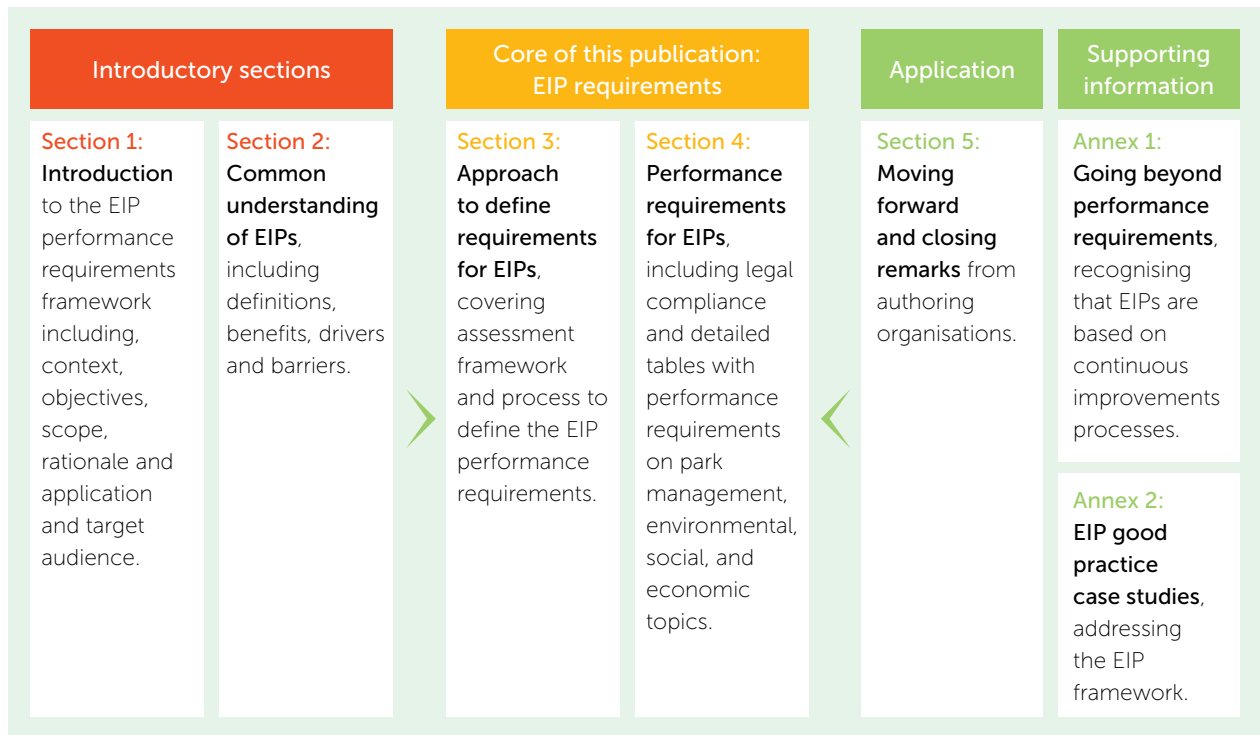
Introductory sections

Section 1:
Introduction to the EIP performance requirements framework including, context, objectives, scope, rationale and application and target audience.

Section 2:
Common understanding of EIPs, including definitions, benefits, drivers and barriers.

Core of this publication: EIP requirements

Section 3:
Approach to define requirements for EIPs, covering assessment framework and process to define the EIP performance requirements.

Section 4:
Performance requirements for EIPs, including legal compliance and detailed tables with performance requirements on park management, environmental, social, and economic topics.

Application

Section 5:
Moving forward and closing remarks from authoring organisations.

Supporting information

Annex 1:
Going beyond performance requirements, recognising that EIPs are based on continuous improvements processes.

Annex 2:
EIP good practice case studies, addressing the EIP framework.